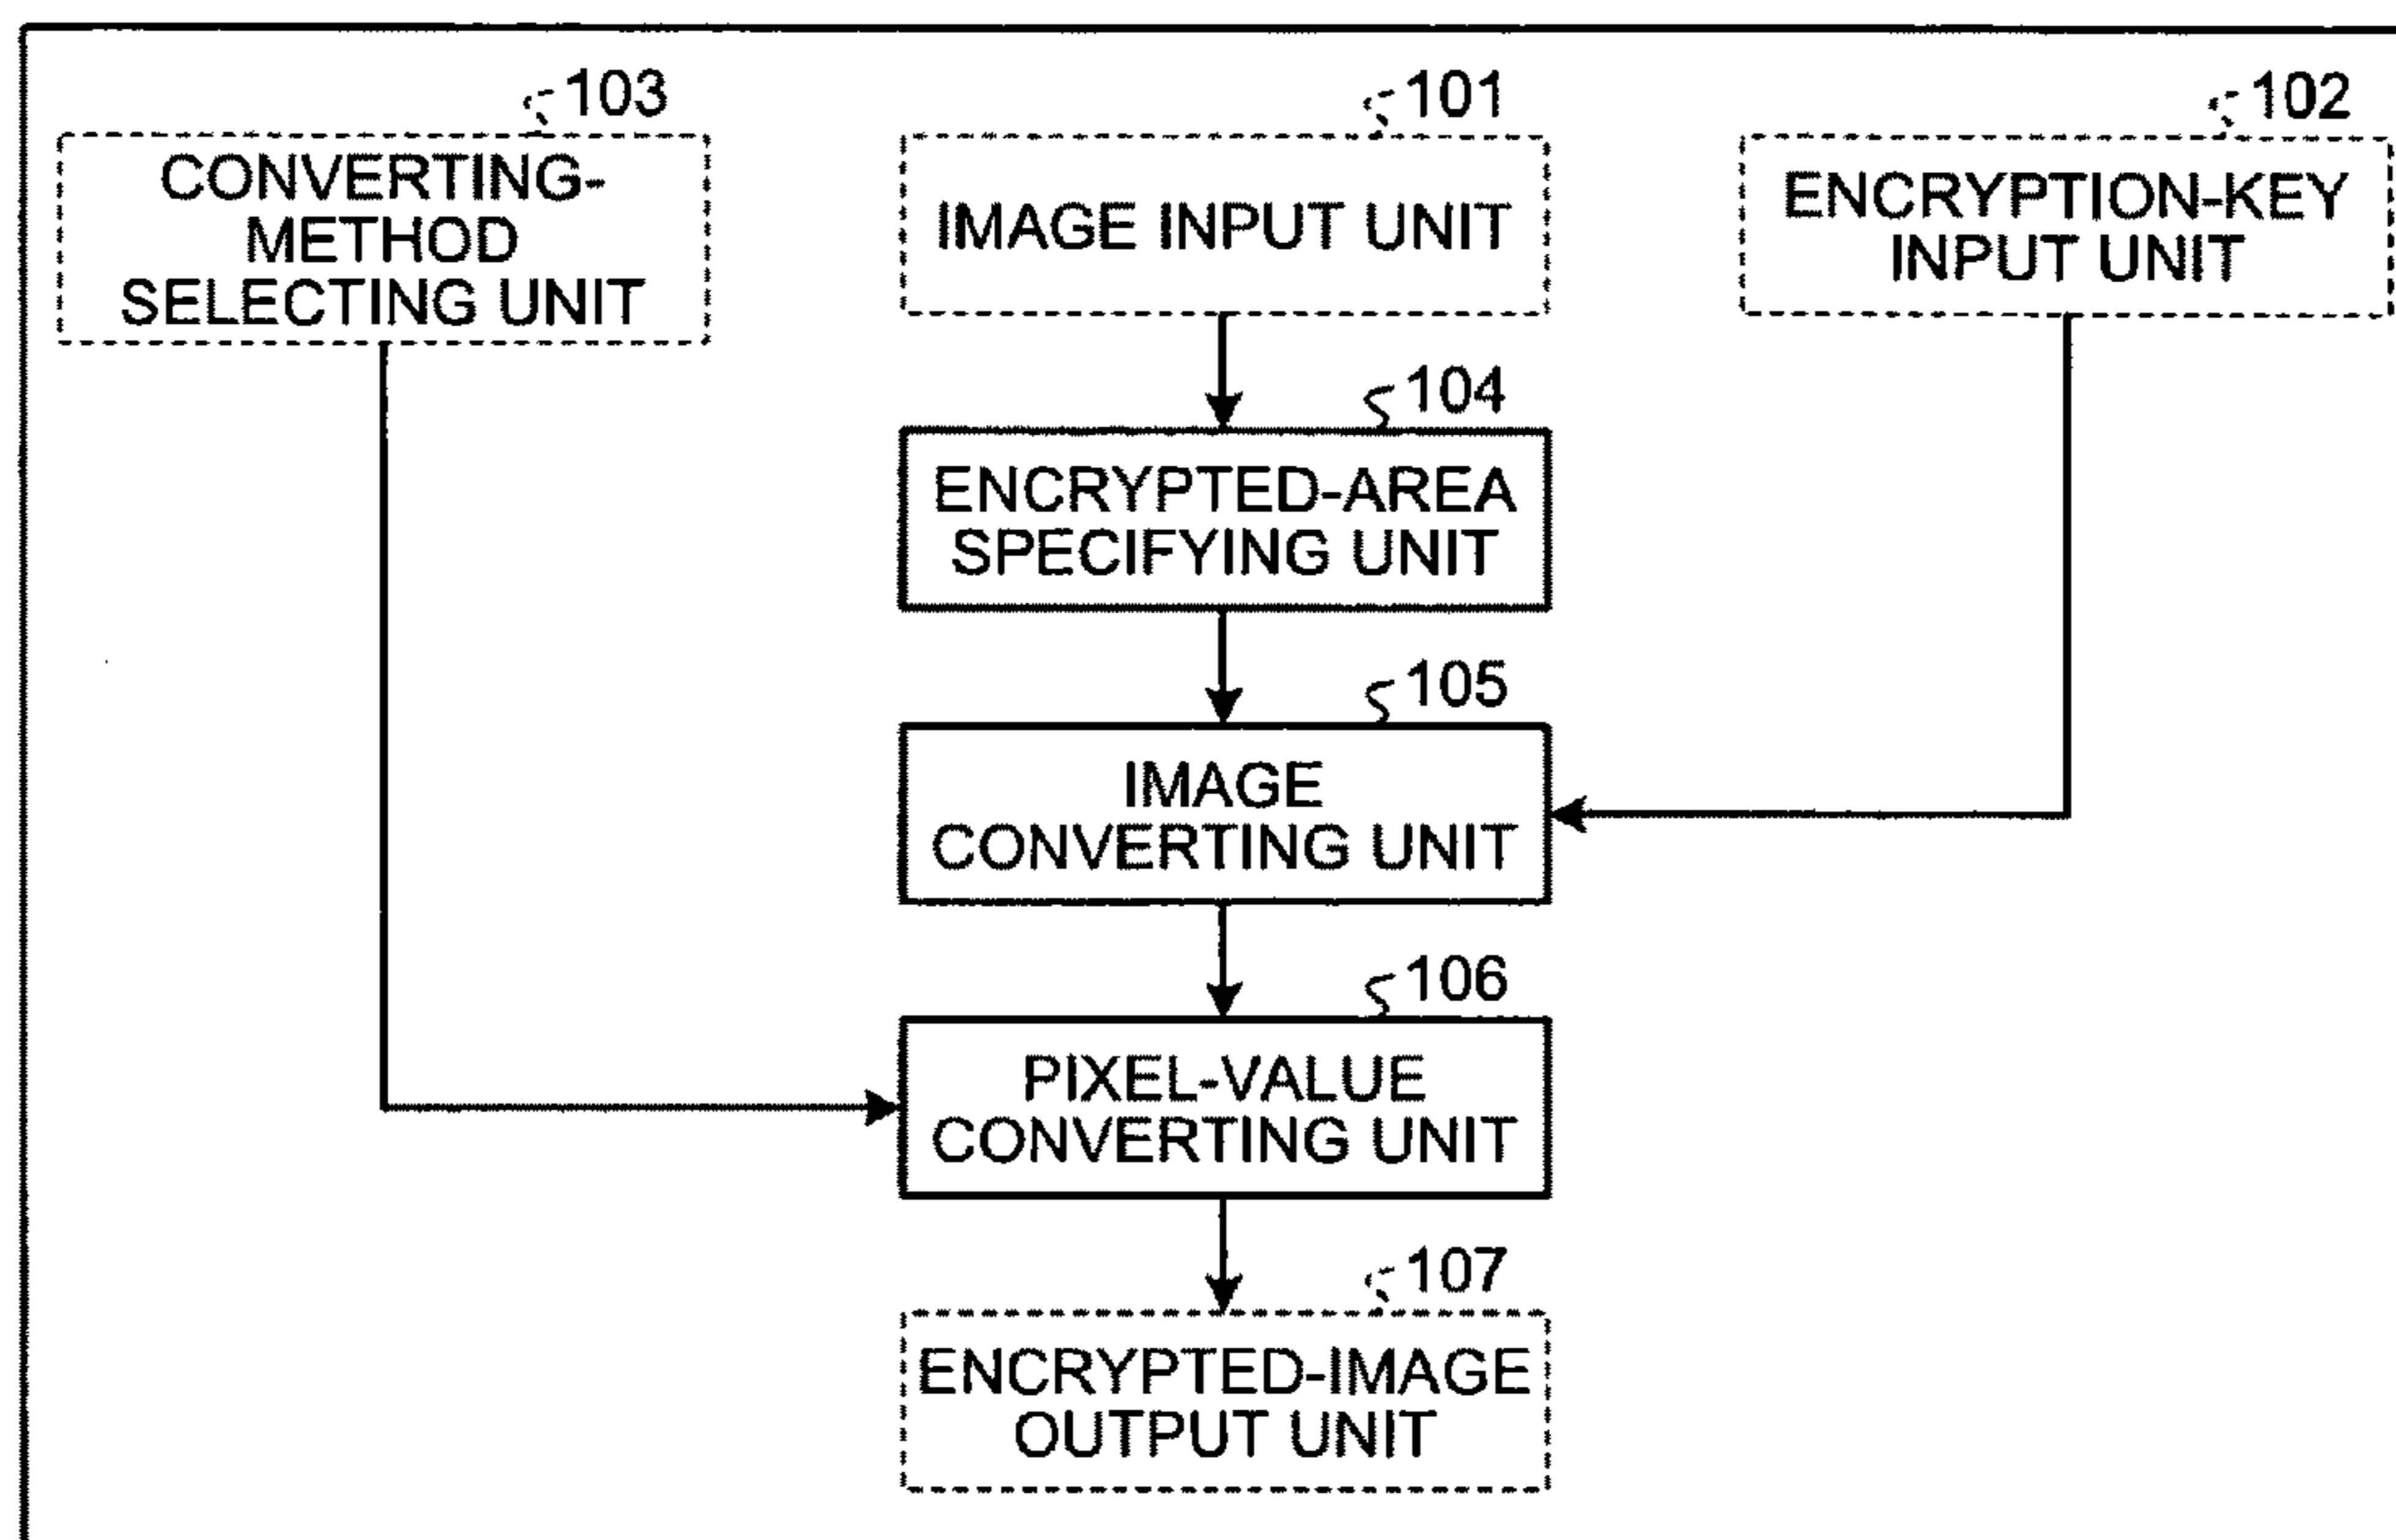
103
CONVERTING-METHOD SELECTING UNIT

101
IMAGE INPUT UNIT

102
ENCRYPTION-KEY INPUT UNIT

104
ENCRYPTED-AREA SPECIFYING UNIT

105
IMAGE CONVERTING UNIT

106
PIXEL-VALUE CONVERTING UNIT

107
ENCRYPTED-IMAGE OUTPUT UNIT